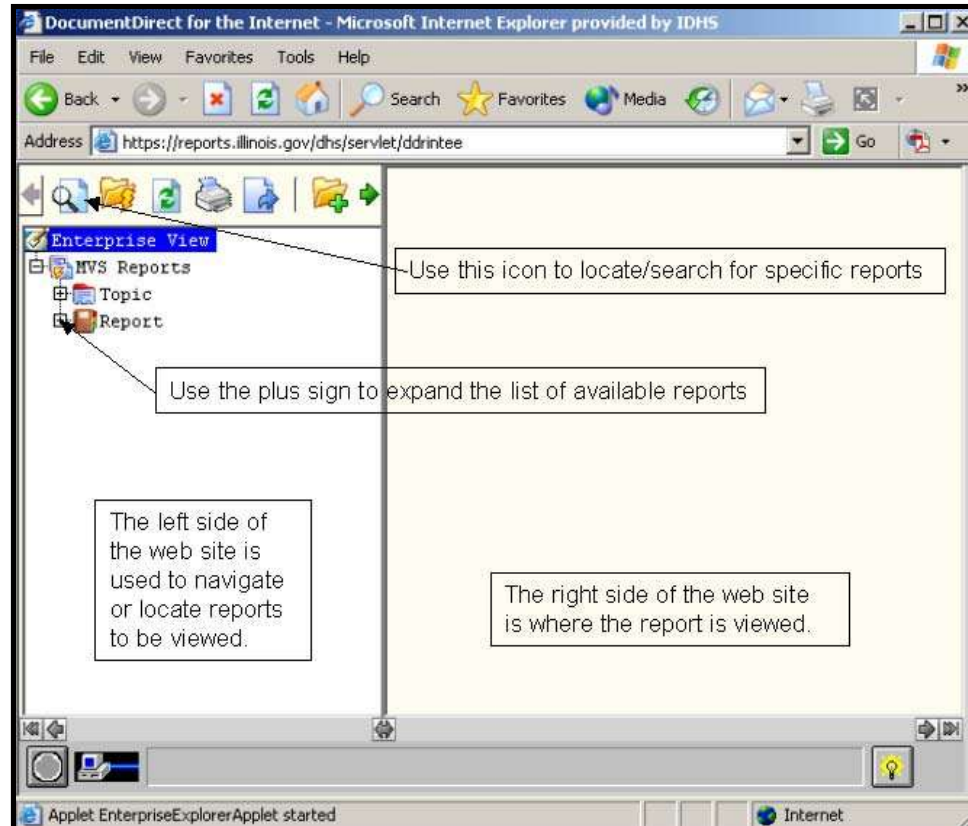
DocumentDirect for the Internet - Microsoft Internet Explorer provided by IDHS

File Edit View Favorites Tools Help

Back Search Favorites Media

Address https://reports.illinois.gov/dhs/servlet/ddrintee Go

Enterprise View
MVS Reports
Topic
Report

Use this icon to locate/search for specific reports

Use the plus sign to expand the list of available reports

The left side of the web site is used to navigate or locate reports to be viewed.

The right side of the web site is where the report is viewed.

Applet EnterpriseExplorerApplet started

Internet